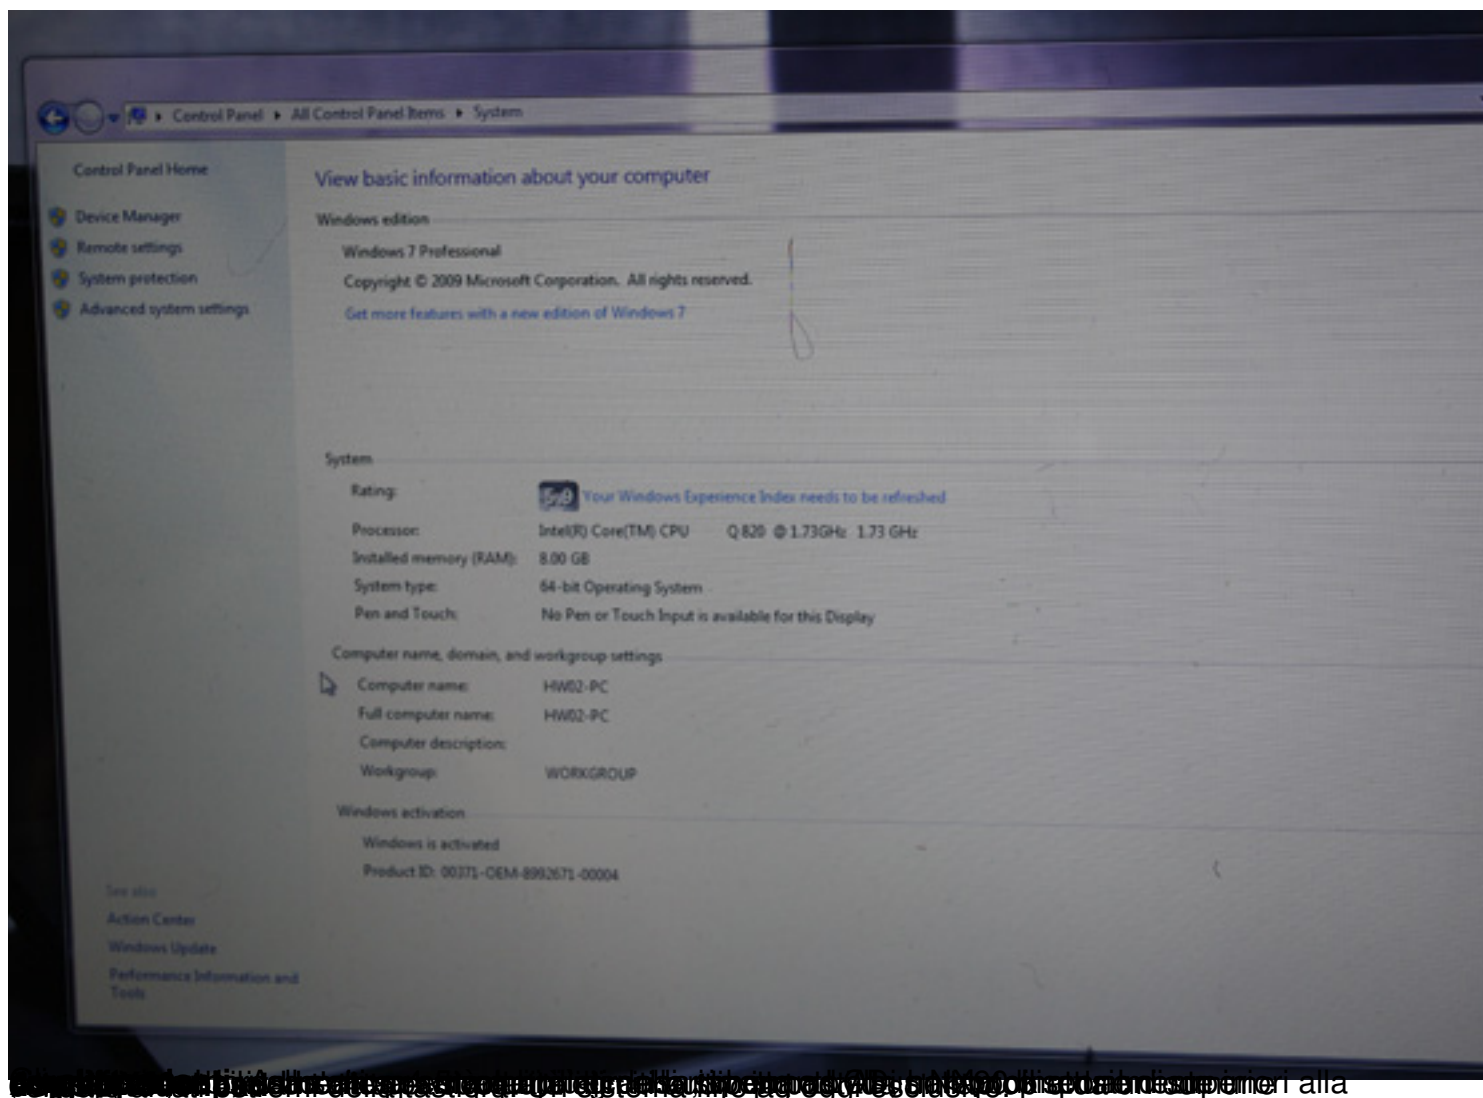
Control Panel ▸ All Control Panel Items ▸ System

Control Panel Home
Device Manager
Remote settings
System protection
Advanced system settings

View basic information about your computer

Windows edition
Windows 7 Professional
Copyright © 2009 Microsoft Corporation. All rights reserved.
Get more features with a new edition of Windows 7

System
Rating: 5.9 Your Windows Experience Index needs to be refreshed
Processor: Intel(R) Core(TM) CPU Q 820 @ 1.73GHz 1.73 GHz
Installed memory (RAM): 8.00 GB
System type: 64-bit Operating System
Pen and Touch: No Pen or Touch Input is available for this Display

Computer name, domain, and workgroup settings
Computer name: HW02-PC
Full computer name: HW02-PC
Computer description:
Workgroup: WORKGROUP

Windows activation
Windows is activated
Product ID: 00371-OEM-8992671-00004

See also
Action Center
Windows Update
Performance Information and Tools

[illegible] alla